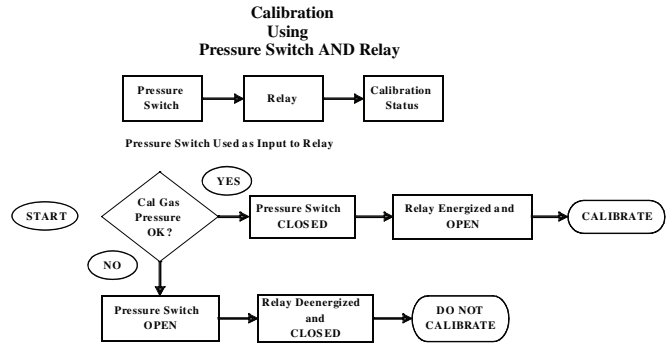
Calibration
Using
Pressure Switch AND Relay

Pressure Switch

Relay

Calibration Status

Pressure Switch Used as Input to Relay

YES

START

Cal Gas Pressure OK?

Pressure Switch CLOSED

Relay Energized and OPEN

CALIBRATE

NO

Pressure Switch OPEN

Relay Deenergized and CLOSED

DO NOT CALIBRATE